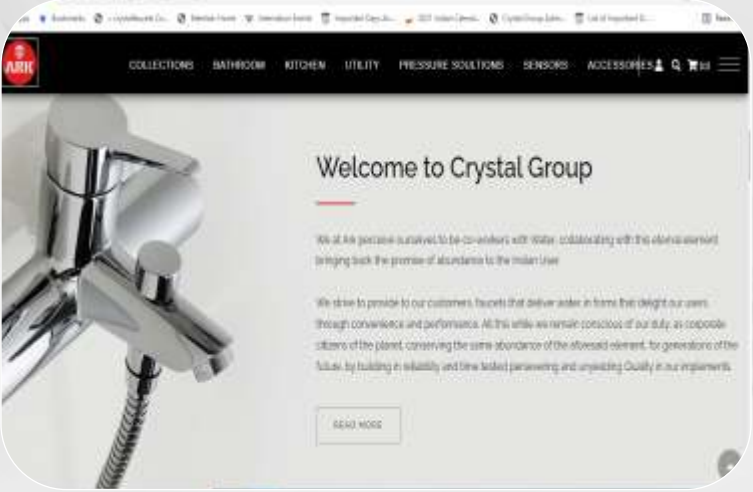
Bookmarks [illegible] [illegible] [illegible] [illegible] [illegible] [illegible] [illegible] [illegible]

ARK

COLLECTIONS BATHROOM KITCHEN UTILITY PRESSURE SOULTIONS SENSORS ACCESSORIES (0)

Welcome to Crystal Group

We at Ark perceive ourselves to be co-workers with Water, collaborating with this eternal element bringing back the promise of abundance to the Indian User.

We strive to provide to our customers, faucets that deliver water in forms that delight our users through convenience and performance. All this while we remain conscious of our duty, as corporate citizens of the planet, conserving the same abundance of the aforesaid element, for generations of the future, by building in reliability and time tested persevering and unyielding Quality in our implements.

READ MORE